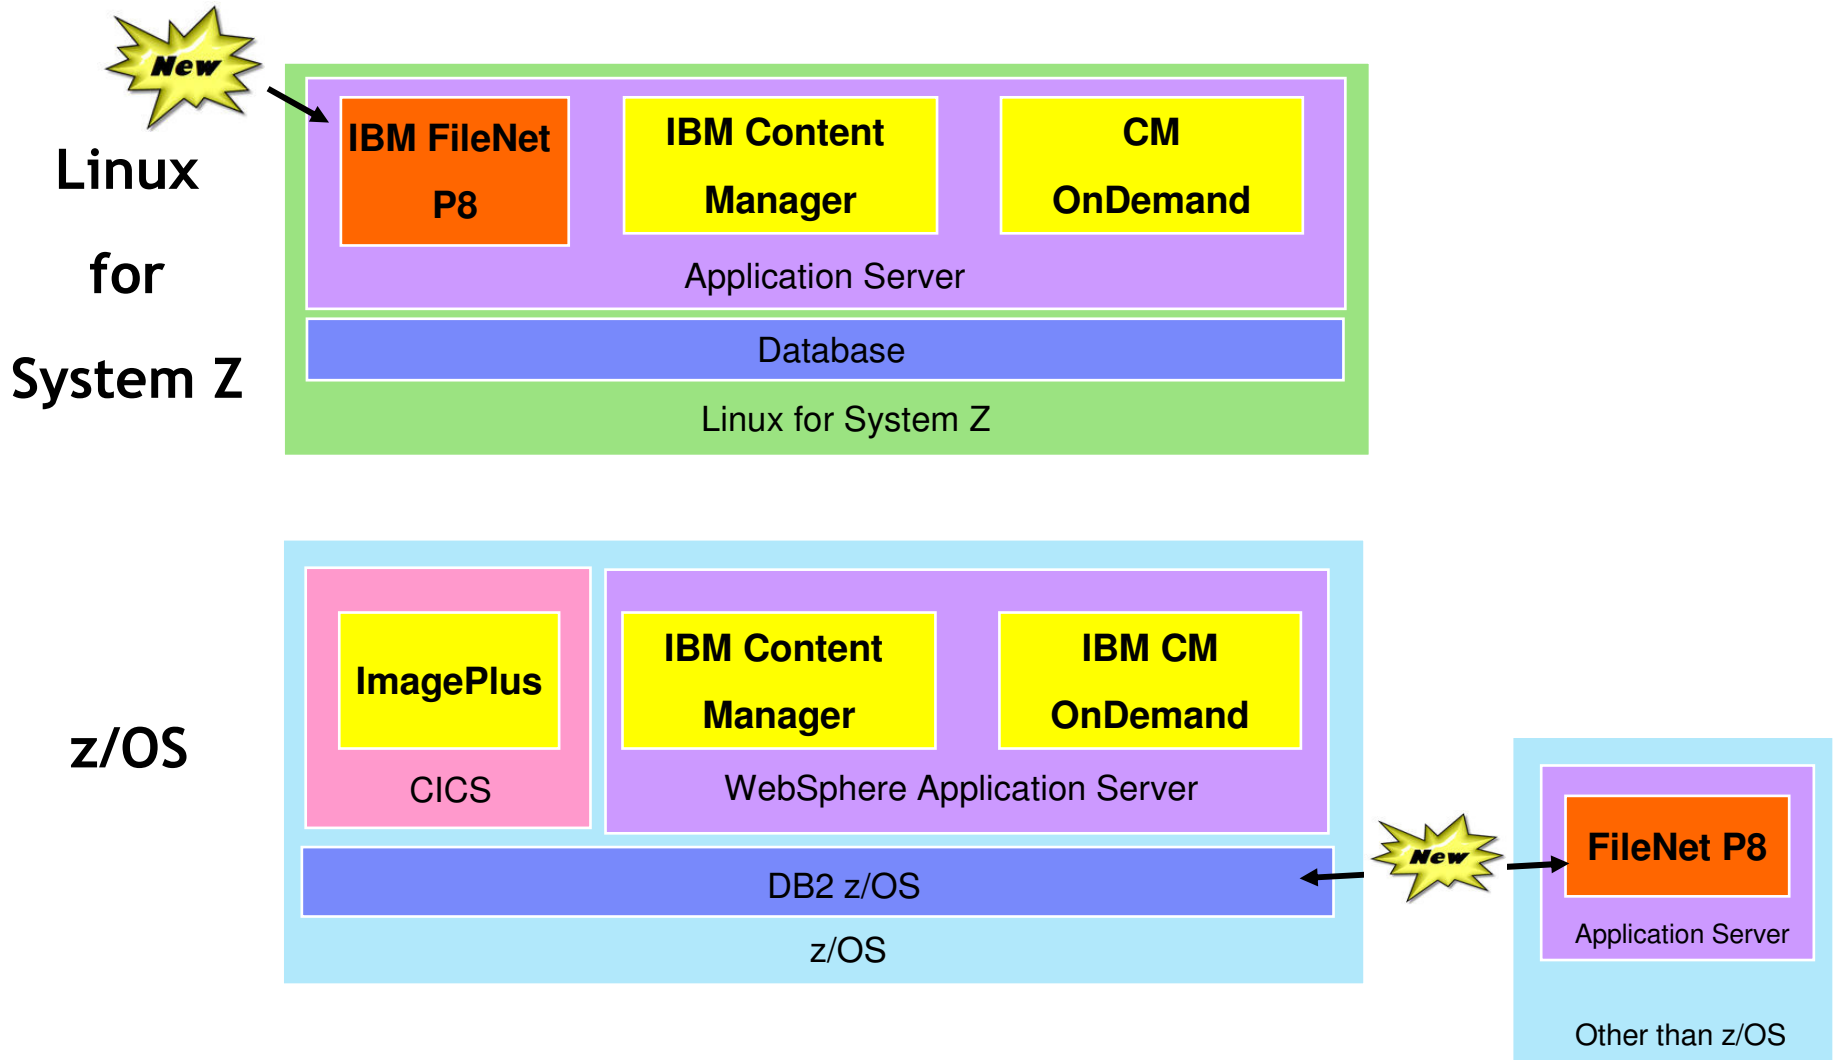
New

Linux
for
System Z

IBM FileNet P8

IBM Content Manager

CM OnDemand

Application Server

Database

Linux for System Z

z/OS

ImagePlus

CICS

IBM Content Manager

IBM CM OnDemand

WebSphere Application Server

DB2 z/OS

z/OS

New

FileNet P8

Application Server

Other than z/OS